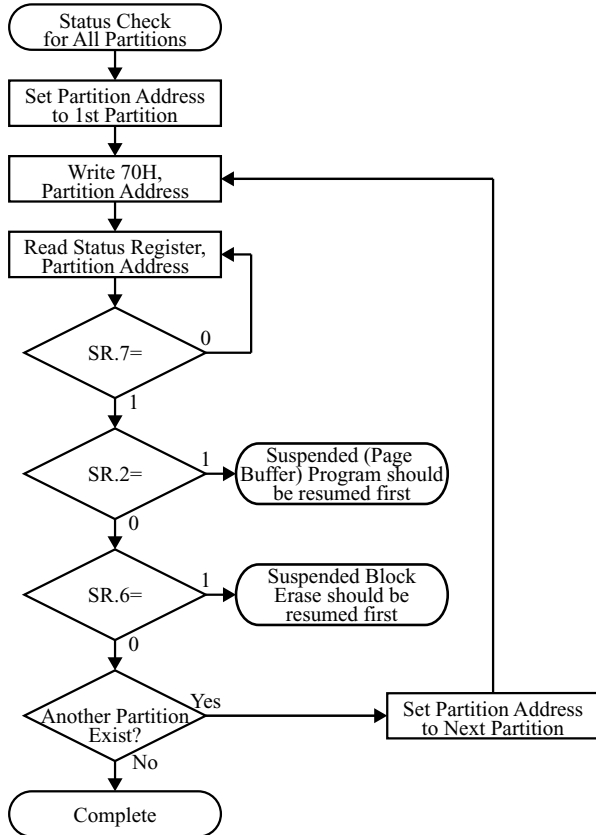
Status Check for All Partitions

Set Partition Address to 1st Partition

Write 70H, Partition Address

Read Status Register, Partition Address

SR.7=

0

1

SR.2=

1

Suspended (Page Buffer) Program should be resumed first

0

SR.6=

1

Suspended Block Erase should be resumed first

0

Another Partition Exist?

Yes

Set Partition Address to Next Partition

No

Complete